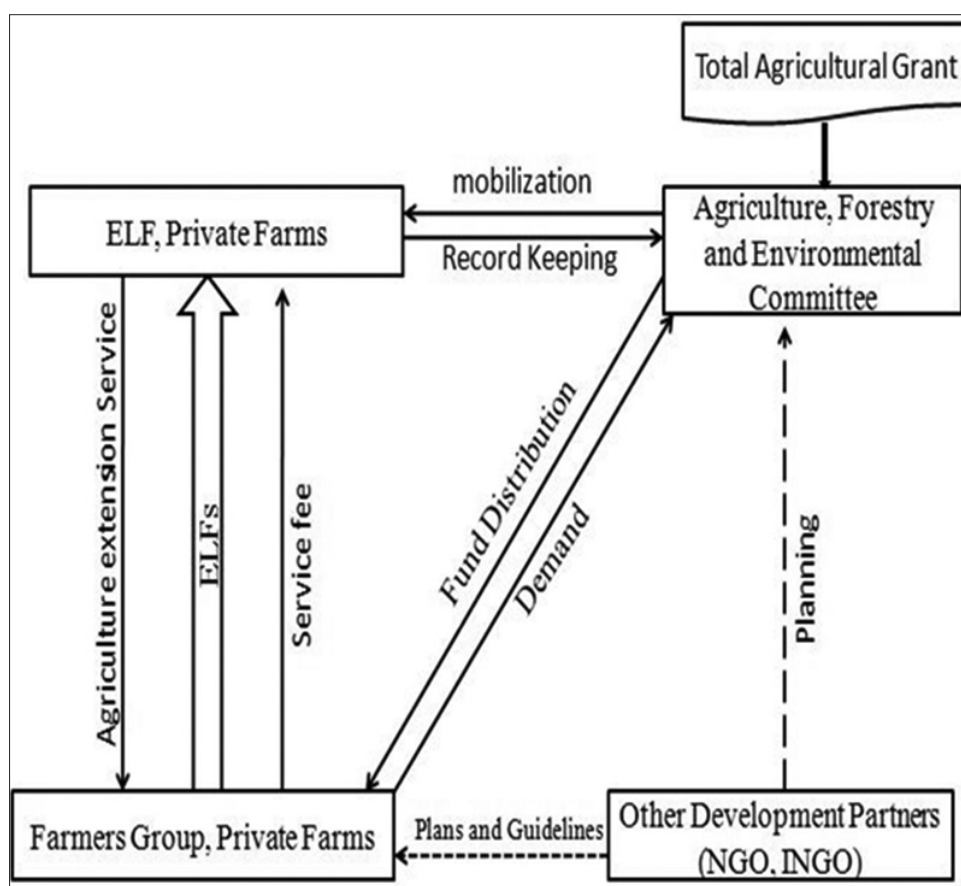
Total Agricultural Grant

mobilization

ELF, Private Farms

Record Keeping

Agriculture, Forestry and Environmental Committee

Agriculture extension Service

ELFs

Service fee

Fund Distribution

Demand

Planning

Farmers Group, Private Farms

Plans and Guidelines

Other Development Partners (NGO, INGO)